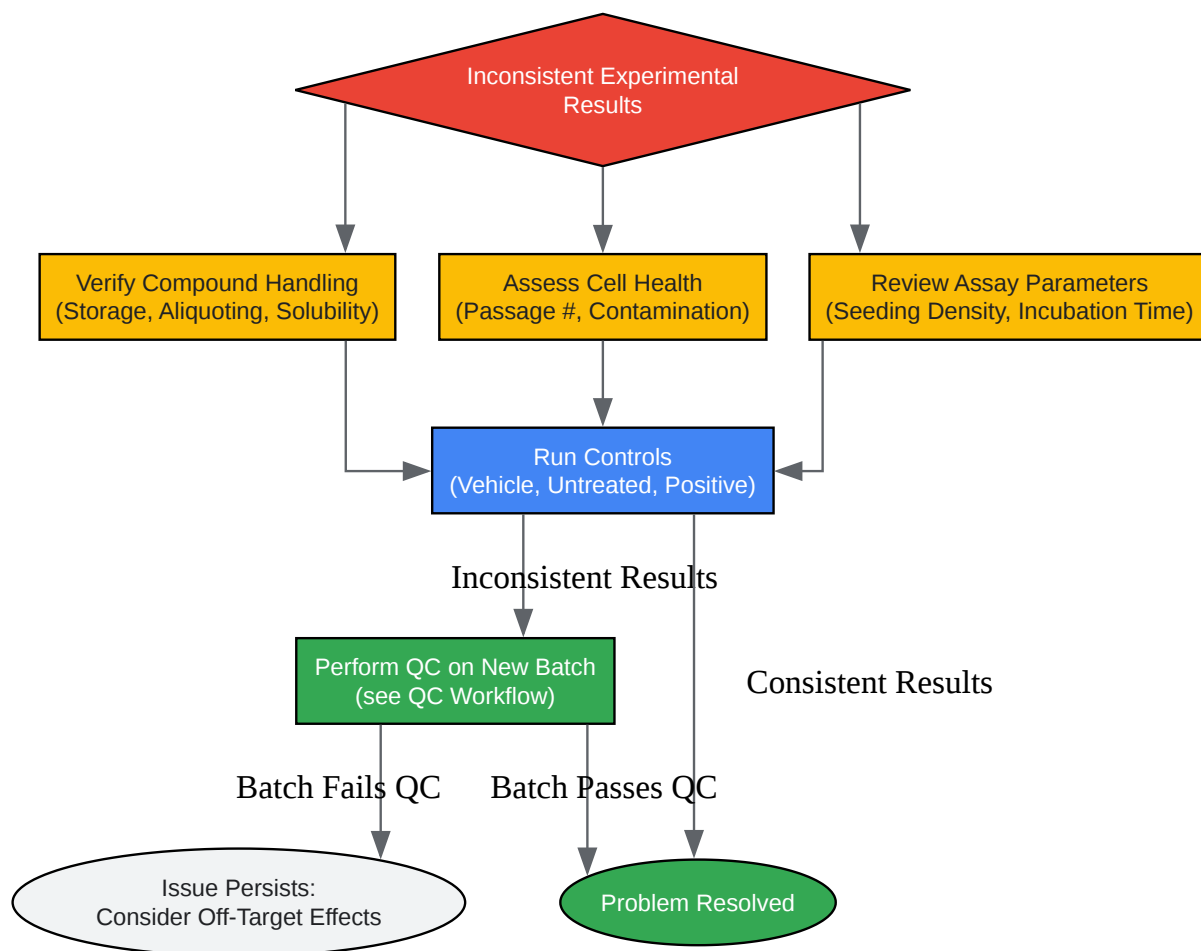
Inconsistent Experimental Results

Verify Compound Handling (Storage, Aliquoting, Solubility)

Assess Cell Health (Passage #, Contamination)

Review Assay Parameters (Seeding Density, Incubation Time)

Run Controls (Vehicle, Untreated, Positive)

Inconsistent Results

Perform QC on New Batch (see QC Workflow)

Consistent Results

Batch Fails QC

Batch Passes QC

Issue Persists: Consider Off-Target Effects

Problem Resolved